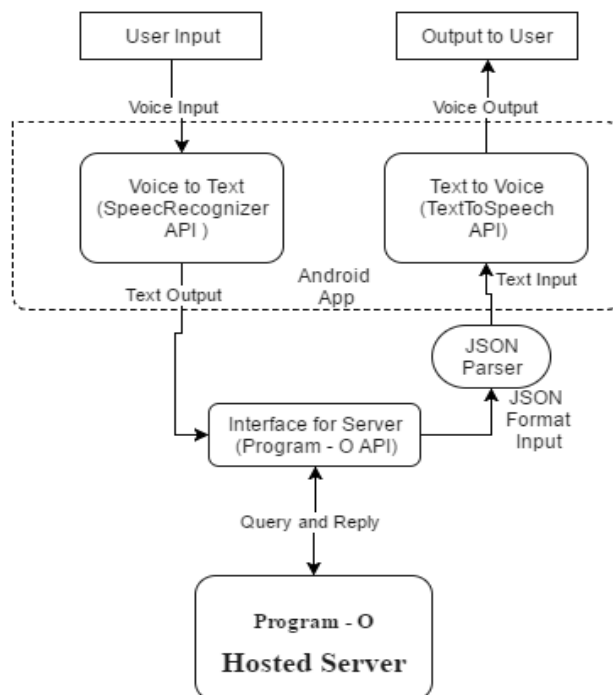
User Input

Output to User

Voice Input

Voice Output

Voice to Text (SpeecRecognizer API )

Text to Voice (TextToSpeech API)

Android App

Text Output

Text Input

JSON Parser

JSON Format Input

Interface for Server (Program - O API)

Query and Reply

Program - O

Hosted Server